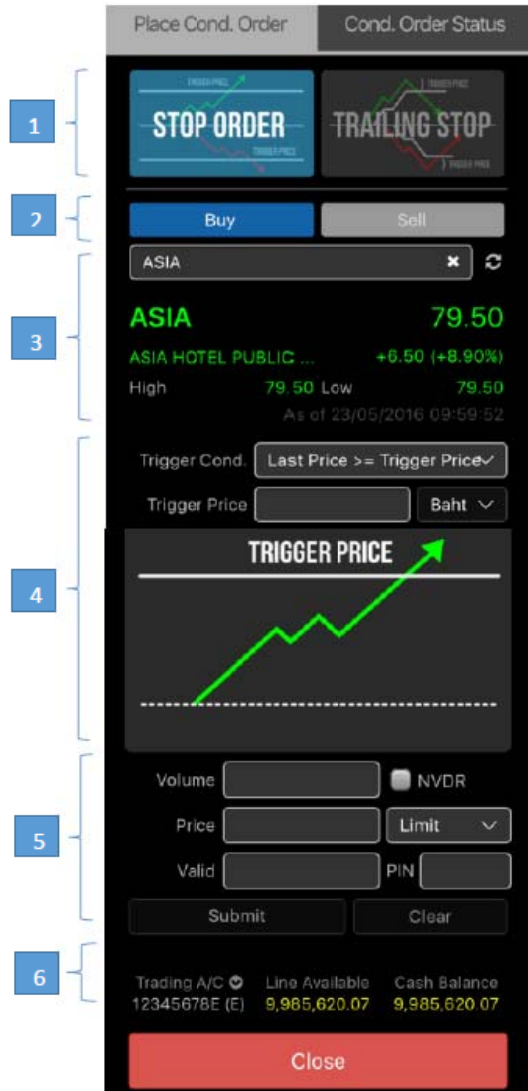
Place Cond. Order

Cond. Order Status

1

TRIGGER PRICE

STOP ORDER

TRIGGER PRICE

TRIGGER PRICE

TRAILING STOP

TRIGGER PRICE

2

Buy

Sell

ASIA

3

ASIA

79.50

ASIA HOTEL PUBLIC ...

+6.50 (+8.90%)

High

79.50

Low

79.50

As of 23/05/2016 09:59:52

Trigger Cond.

Last Price >= Trigger Price

Trigger Price

Baht

4

TRIGGER PRICE

Volume

NVDR

Price

Limit

5

Valid

PIN

Submit

Clear

6

Trading A/C

12345678E (E)

Line Available

9,985,620.07

Cash Balance

9,985,620.07

Close